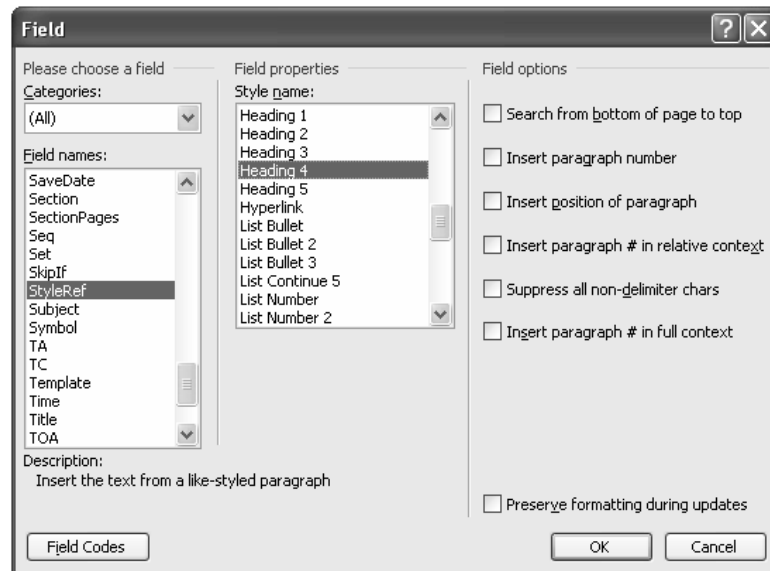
Field

Please choose a field
Categories:
(All)

Field names:
SaveDate
Section
SectionPages
Seq
Set
SkipIf
StyleRef
Subject
Symbol
TA
TC
Template
Time
Title
TOA

Field properties
Style name:
Heading 1
Heading 2
Heading 3
Heading 4
Heading 5
Hyperlink
List Bullet
List Bullet 2
List Bullet 3
List Continue 5
List Number
List Number 2

Field options
Search from bottom of page to top
Insert paragraph number
Insert position of paragraph
Insert paragraph # in relative context
Suppress all non-delimiter chars
Insert paragraph # in full context

Description:
Insert the text from a like-styled paragraph

Preserve formatting during updates

Field Codes

OK
Cancel